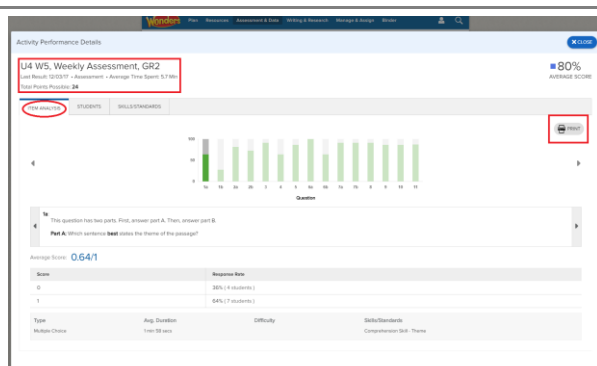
Wonders Plan Resources Assessment & Data Writing & Research Manage & Assign Binder

Activity Performance Details

CLOSE

U4 W5, Weekly Assessment, GR2

Last Result: 12/03/17 • Assessment • Average Time Spent: 5.7 Min

Total Points Possible: 24

80%
AVERAGE SCORE

ITEM ANALYSIS STUDENTS SKILLS/STANDARDS

PRINT

100
50
0

1a 1b 2a 2b 3 4 5 6a 6b 7a 7b 8 9 10 11

Question

1a
This question has two parts. First, answer part A. Then, answer part B.

Part A: Which sentence **best** states the theme of the passage?

Average Score: 0.64/1

| Score | Response Rate |
|---|---|
| 0 | 36% ( 4 students ) |
| 1 | 64% ( 7 students ) |

| Type | Avg. Duration | Difficulty | Skills/Standards |
|---|---|---|---|
| Multiple Choice | 1 min 39 secs | | Comprehension Skill - Theme |